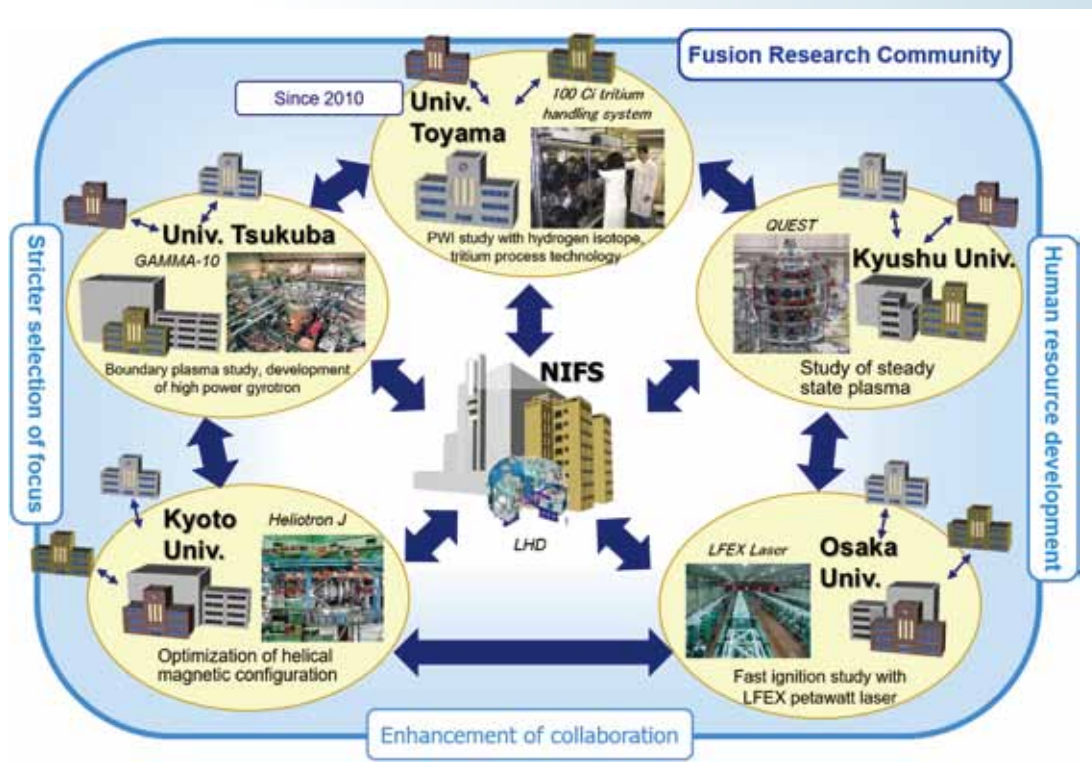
Fusion Research Community

Since 2010

Univ. Toyama

100 Ci tritium handling system

PWI study with hydrogen isotope, tritium process technology

Univ. Tsukuba

GAMMA-10

Boundary plasma study, development of high power gyrotron

QUEST

Kyushu Univ.

Study of steady state plasma

NIFS

LHD

Kyoto Univ.

Heliotron J

Optimization of helical magnetic configuration

LFEX Laser

Osaka Univ.

Fast ignition study with LFEX petawatt laser

Stricter selection of focus

Human resource development

Enhancement of collaboration